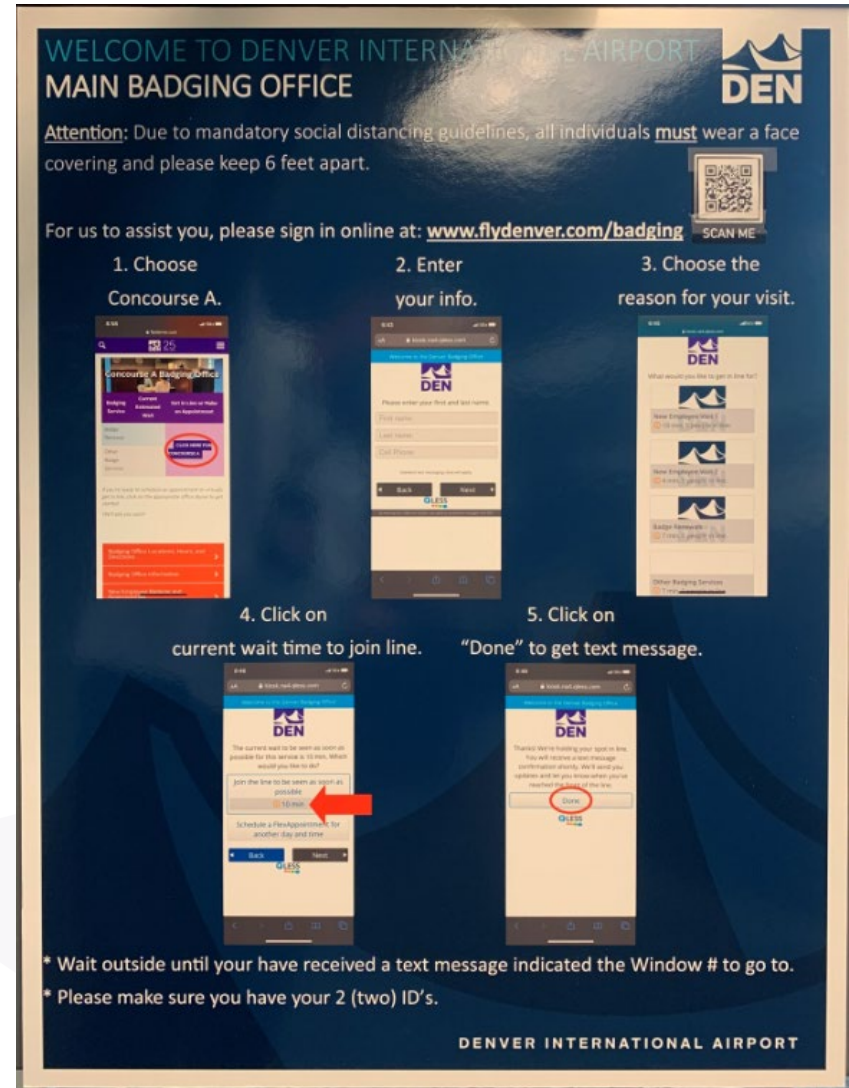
WELCOME TO DENVER INTERN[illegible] AIRPORT
MAIN BADGING OFFICE

DEN

Attention: Due to mandatory social distancing guidelines, all individuals must wear a face covering and please keep 6 feet apart.

For us to assist you, please sign in online at: www.flydenver.com/badging

SCAN ME

1. Choose Concourse A.

Concourse A Badging Office

Badging Service

Current Estimated Wait

Get in Line or Make an Appointment

CLICK HERE FOR CONCOURSE A

2. Enter your info.

Welcome to the Denver Badging Office

DEN

Please enter your first and last name.

First name

Last name

Cell Phone

Back

Next

QLESS

3. Choose the reason for your visit.

DEN

What would you like to get in line for?

New Employee Work

New Employee Work

Badge Renewals

Other Badging Services

4. Click on current wait time to join line.

Welcome to the Denver Badging Office

DEN

The current wait to be seen as soon as possible for this service is 10 min. Which would you like to do?

Join the line to be seen as soon as possible

10 min

Schedule a FlexAppointment for another day and time

Back

Next

QLESS

5. Click on "Done" to get text message.

Welcome to the Denver Badging Office

DEN

Thanks! We're holding your spot in line. You will receive a text message confirmation shortly. We'll send you updates and let you know when you've reached the front of the line.

Done

QLESS

* Wait outside until your have received a text message indicated the Window # to go to.

* Please make sure you have your 2 (two) ID's.

DENVER INTERNATIONAL AIRPORT